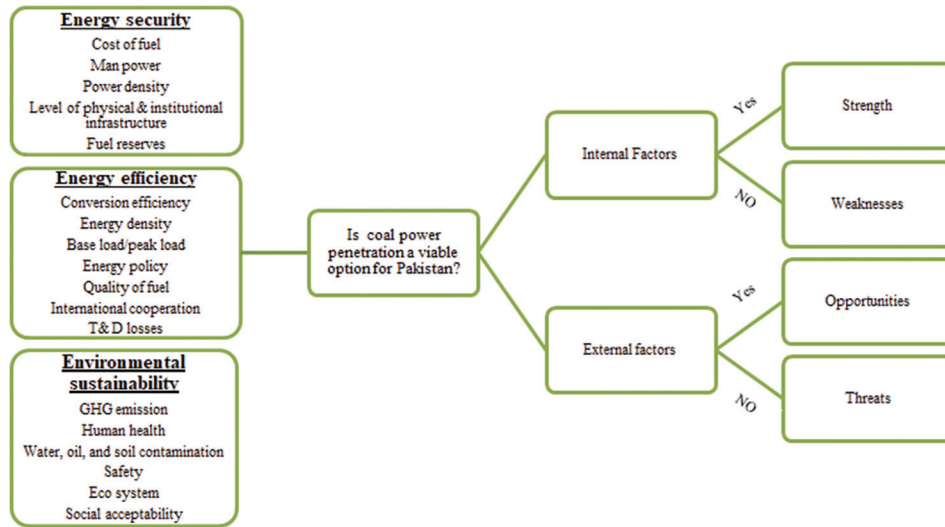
Energy security
Cost of fuel
Man power
Power density
Level of physical & institutional infrastructure
Fuel reserves

Energy efficiency
Conversion efficiency
Energy density
Base load/peak load
Energy policy
Quality of fuel
International cooperation
T& D losses

Environmental sustainability
GHG emission
Human health
Water, oil, and soil contamination
Safety
Eco system
Social acceptability

Is coal power penetration a viable option for Pakistan?

Internal Factors

Yes

Strength

NO

Weaknesses

External factors

Yes

Opportunities

NO

Threats